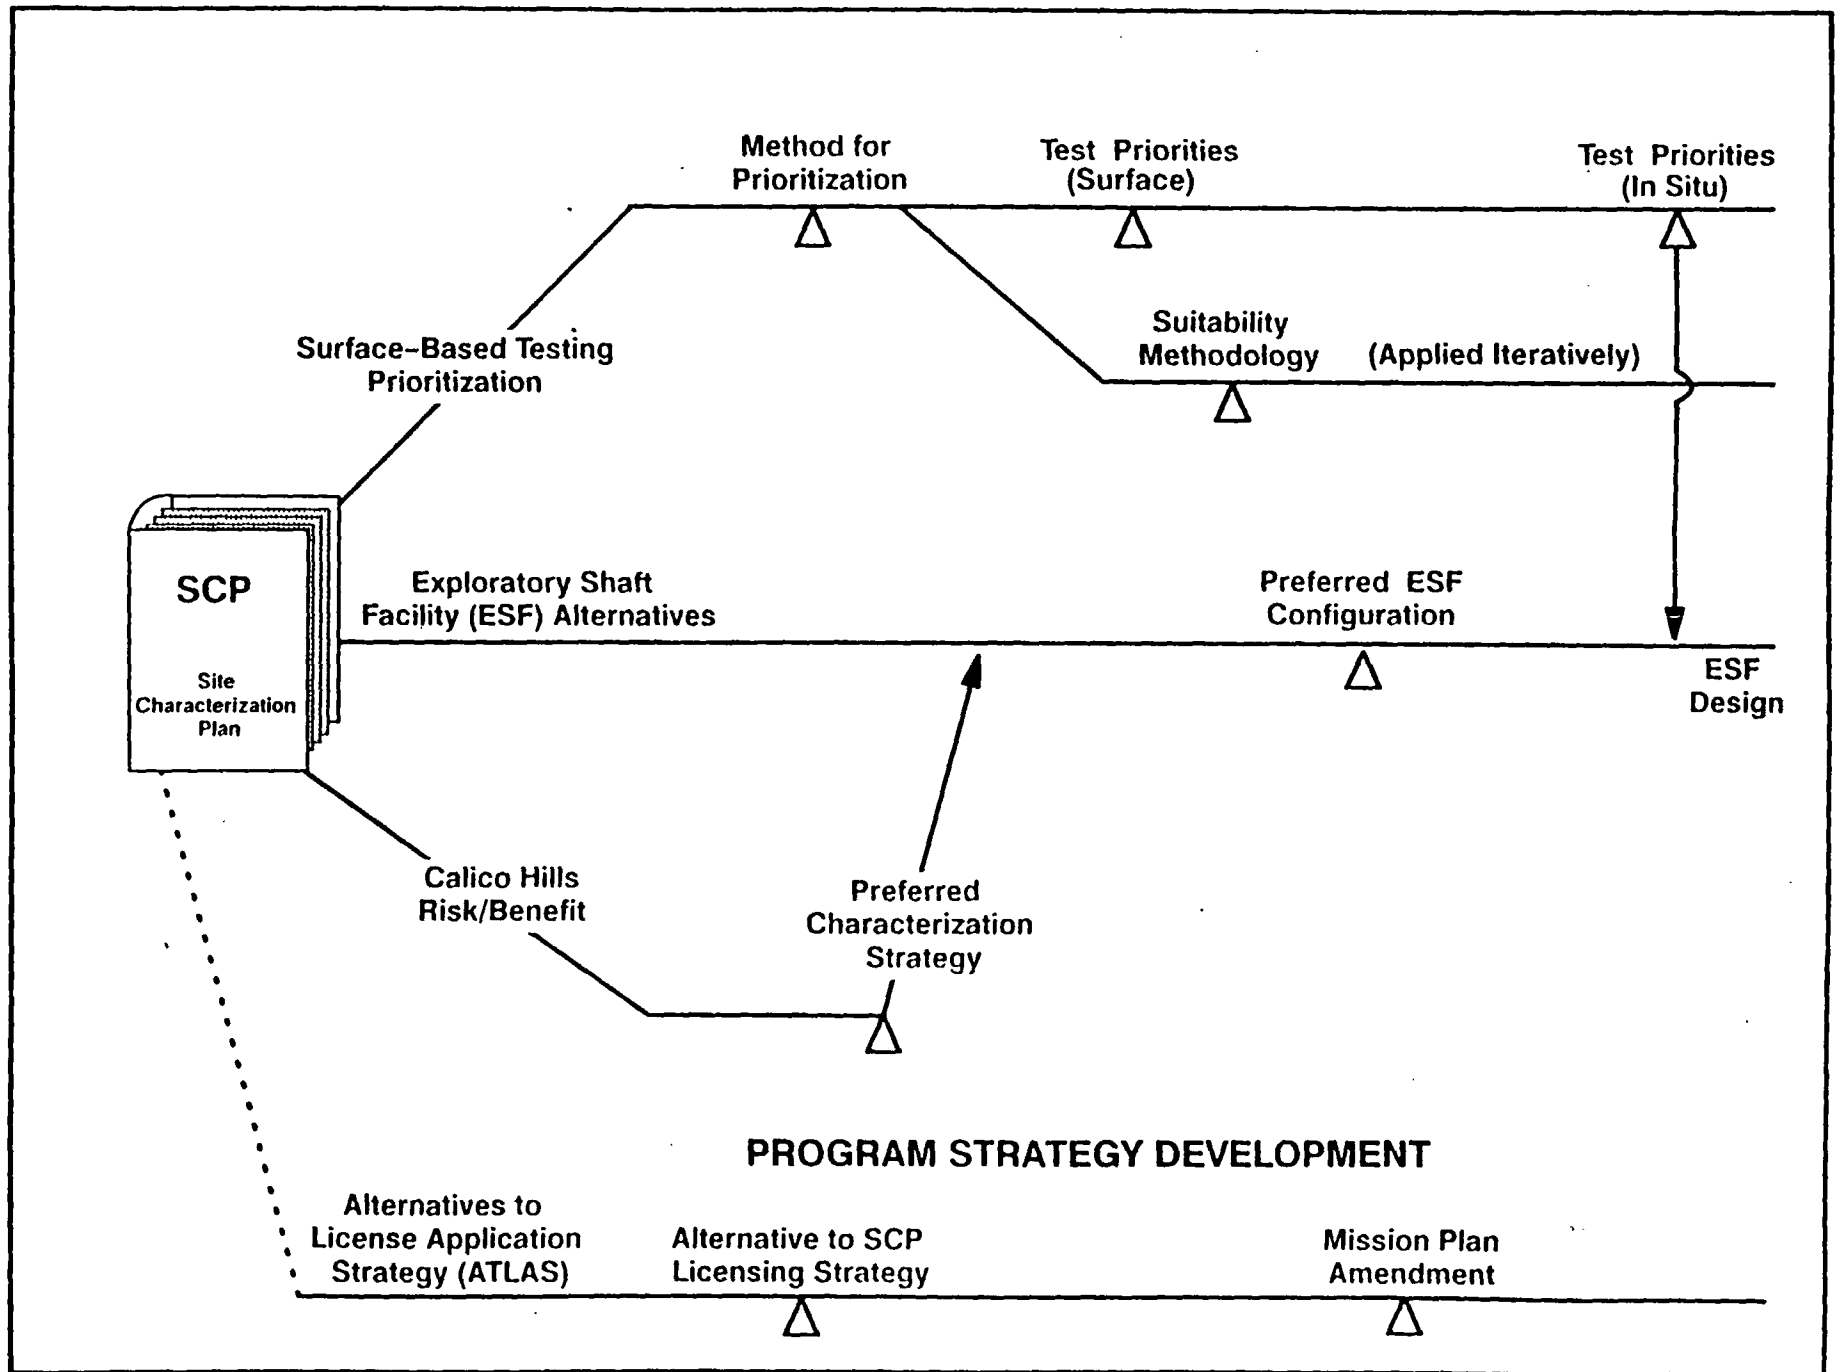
Method for Prioritization

Test Priorities (Surface)

Test Priorities (In Situ)

Surface-Based Testing Prioritization

Suitability Methodology

(Applied Iteratively)

SCP

Site Characterization Plan

Exploratory Shaft Facility (ESF) Alternatives

Preferred ESF Configuration

ESF Design

Calico Hills Risk/Benefit

Preferred Characterization Strategy

PROGRAM STRATEGY DEVELOPMENT

Alternatives to License Application Strategy (ATLAS)

Alternative to SCP Licensing Strategy

Mission Plan Amendment